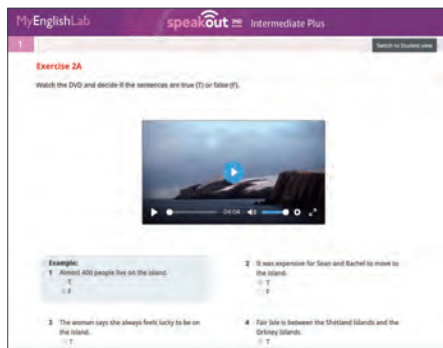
MyEnglishLab speakout 2ND Intermediate Plus

1

Switch to Student view

Exercise 2A

Watch the DVD and decide if the sentences are true (T) or false (F).

04:04

Example:
1 Almost 400 people live on the island.
T
F

2 It was expensive for Sean and Rachel to move to the island.
T
F

3 The woman says she always feels lucky to be on the island.
T

4 Fair Isle is between the Shetland Islands and the Orkney Islands.
T